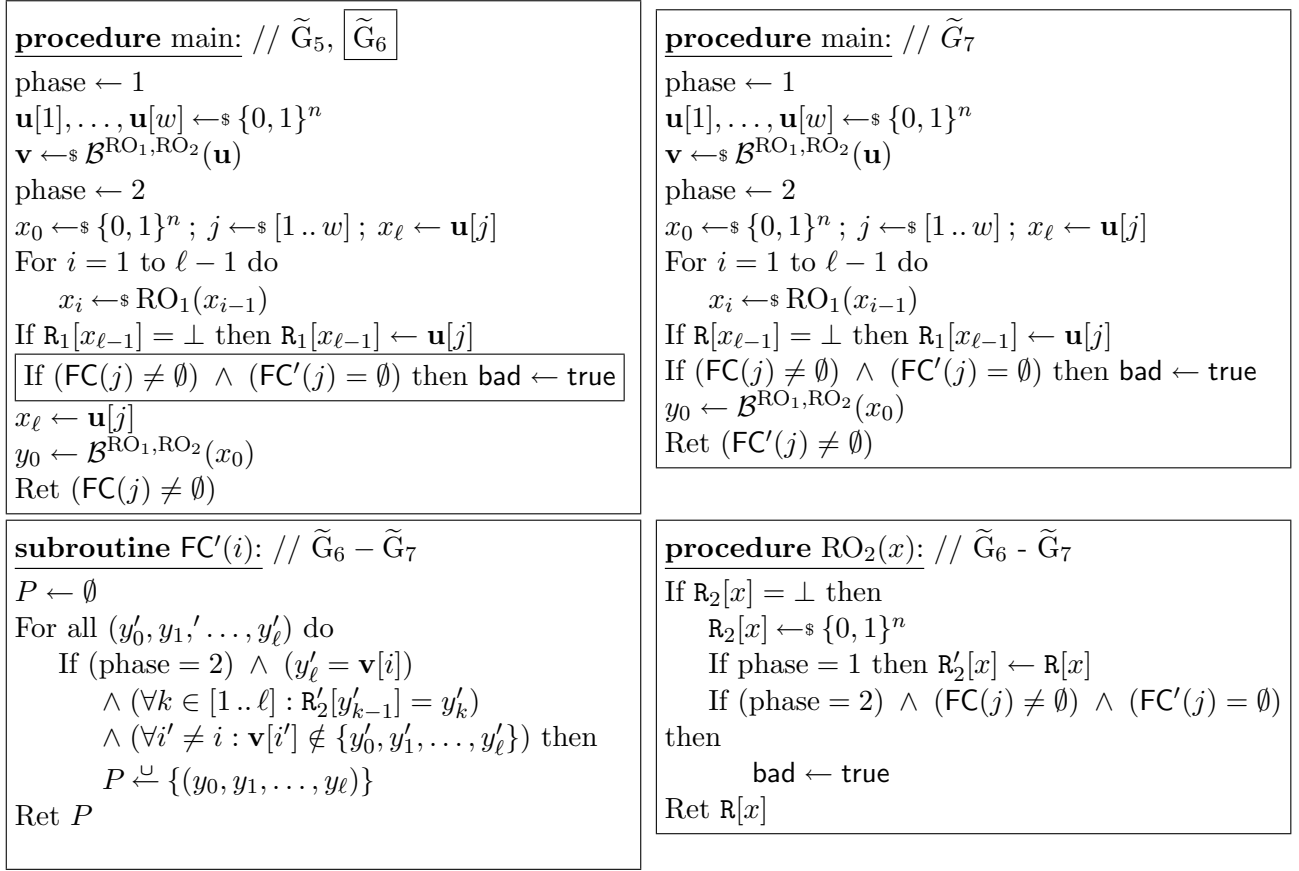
procedure main: // $\widetilde{G}_5$, $\boxed{\widetilde{G}_6}$
phase ← 1
$\mathbf{u}[1], \ldots, \mathbf{u}[w] \leftarrow_{\$} \{0,1\}^n$
$\mathbf{v} \leftarrow_{\$} \mathcal{B}^{RO_1,RO_2}(\mathbf{u})$
phase ← 2
$x_0 \leftarrow_{\$} \{0,1\}^n$ ; $j \leftarrow_{\$} [1 .. w]$ ; $x_\ell \leftarrow \mathbf{u}[j]$
For $i = 1$ to $\ell - 1$ do
$x_i \leftarrow_{\$} RO_1(x_{i-1})$
If $R_1[x_{\ell-1}] = \perp$ then $R_1[x_{\ell-1}] \leftarrow \mathbf{u}[j]$
If $(FC(j) \neq \emptyset) \wedge (FC'(j) = \emptyset)$ then bad ← true
$x_\ell \leftarrow \mathbf{u}[j]$
$y_0 \leftarrow \mathcal{B}^{RO_1,RO_2}(x_0)$
Ret $(FC(j) \neq \emptyset)$

procedure main: // $\widetilde{G}_7$
phase ← 1
$\mathbf{u}[1], \ldots, \mathbf{u}[w] \leftarrow_{\$} \{0,1\}^n$
$\mathbf{v} \leftarrow_{\$} \mathcal{B}^{RO_1,RO_2}(\mathbf{u})$
phase ← 2
$x_0 \leftarrow_{\$} \{0,1\}^n$ ; $j \leftarrow_{\$} [1 .. w]$ ; $x_\ell \leftarrow \mathbf{u}[j]$
For $i = 1$ to $\ell - 1$ do
$x_i \leftarrow_{\$} RO_1(x_{i-1})$
If $R[x_{\ell-1}] = \perp$ then $R_1[x_{\ell-1}] \leftarrow \mathbf{u}[j]$
If $(FC(j) \neq \emptyset) \wedge (FC'(j) = \emptyset)$ then bad ← true
$y_0 \leftarrow \mathcal{B}^{RO_1,RO_2}(x_0)$
Ret $(FC'(j) \neq \emptyset)$

subroutine $FC'(i)$: // $\widetilde{G}_6 - \widetilde{G}_7$
$P \leftarrow \emptyset$
For all $(y'_0, y_1,' \ldots, y'_\ell)$ do
If (phase = 2) $\wedge$ $(y'_\ell = \mathbf{v}[i])$
$\wedge$ $(\forall k \in [1 .. \ell] : R'_2[y'_{k-1}] = y'_k)$
$\wedge$ $(\forall i' \neq i : \mathbf{v}[i'] \notin \{y'_0, y'_1, \ldots, y'_\ell\})$ then
$P \xleftarrow{\cup} \{(y_0, y_1, \ldots, y_\ell)\}$
Ret $P$

procedure $RO_2(x)$: // $\widetilde{G}_6$ - $\widetilde{G}_7$
If $R_2[x] = \perp$ then
$R_2[x] \leftarrow_{\$} \{0,1\}^n$
If phase = 1 then $R'_2[x] \leftarrow R[x]$
If (phase = 2) $\wedge$ $(FC(j) \neq \emptyset)$ $\wedge$ $(FC'(j) = \emptyset)$
then
bad ← true
Ret $R[x]$